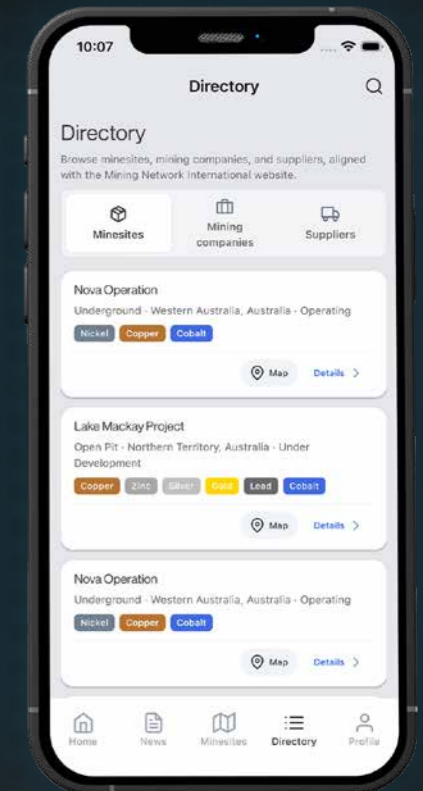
10:07

Directory

Directory
Browse minesites, mining companies, and suppliers, aligned with the Mining Network International website.

Minesites
Mining companies
Suppliers

Nova Operation
Underground · Western Australia, Australia · Operating
Nickel Copper Cobalt
Map
Details >

Lake Mackay Project
Open Pit · Northern Territory, Australia · Under Development
Copper Zinc Silver Gold Lead Cobalt
Map
Details >

Nova Operation
Underground · Western Australia, Australia · Operating
Nickel Copper Cobalt
Map
Details >

Home
News
Minesites
Directory
Profile